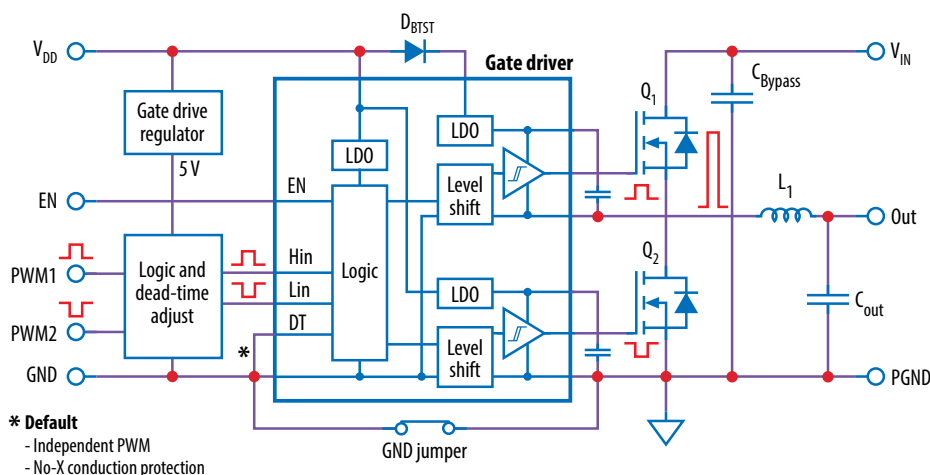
$V_{DD}$

$D_{BTST}$

Gate driver

$V_{IN}$

Gate drive regulator

LDO

$Q_1$

$C_{Bypass}$

5 V

LDO

EN

EN

Level shift

$L_1$

Out

PWM1

Logic and dead-time adjust

Hin

Logic

Lin

LDO

$Q_2$

$C_{out}$

PWM2

DT

Level shift

GND

*

PGND

GND jumper

* Default

- Independent PWM

- No-X conduction protection